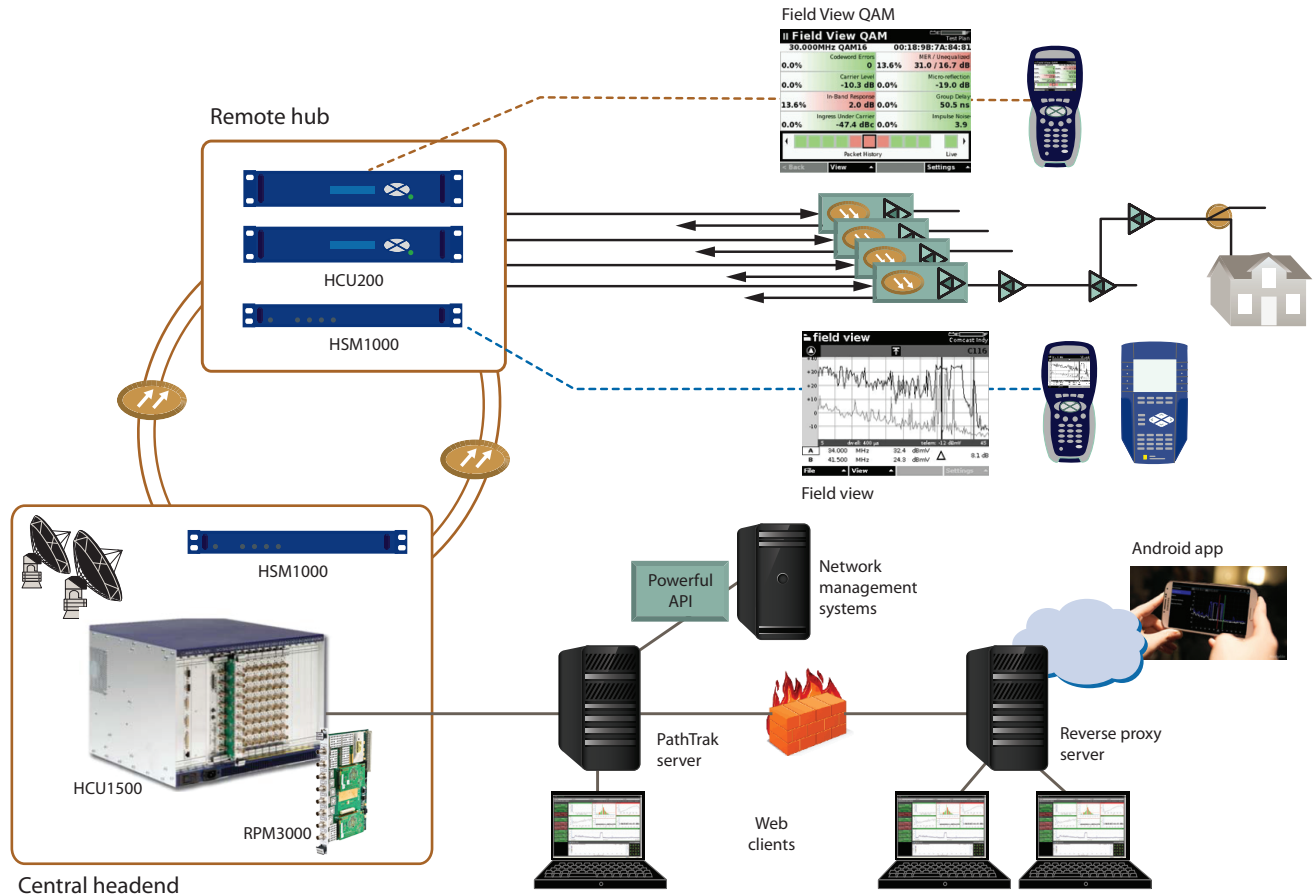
Field View QAM

Field View QAM
30.000MHz QAM16 00:18:9B:7A:84:81

| | Codeword Errors | | MER / Unequalized |
|---|---|---|---|
| 0.0% | 0 | 13.6% | 31.0 / 16.7 dB |
| | Carrier Level | | Micro-reflection |
| 0.0% | -10.3 dB | 0.0% | -19.0 dB |
| | In-Band Response | | Group Delay |
| 13.6% | 2.0 dB | 0.0% | 50.5 ns |
| | Ingress Under Carrier | | Impulse Noise |
| 0.0% | -47.4 dBc | 0.0% | 3.9 |

Packet History Live
Back View Settings

Remote hub

HCU200

HSM1000

field view
Comcast Indy
C116
+30
+20
+10
0
-10
dwell: 400 µs telem: -12 dBmV
A 34.000 MHz 32.4 dBmV
B 41.500 MHz 24.3 dBmV 8.1 dB
File View Settings

Field view

HSM1000

Powerful API

Network management systems

Android app

HCU1500

RPM3000

PathTrak server

Web clients

Reverse proxy server

Central headend